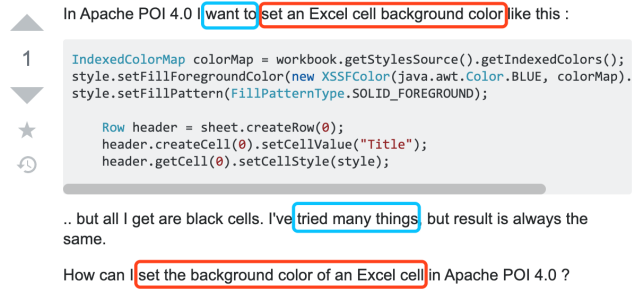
1

In Apache POI 4.0 I want to set an Excel cell background color like this :

```
IndexedColorMap colorMap = workbook.getStylesSource().getIndexedColors();
style.setFillForegroundColor(new XSSFColor(java.awt.Color.BLUE, colorMap).
style.setFillPattern(FillPatternType.SOLID_FOREGROUND);

    Row header = sheet.createRow(0);
    header.createCell(0).setCellValue("Title");
    header.getCell(0).setCellStyle(style);
```

.. but all I get are black cells. I've tried many things, but result is always the same.

How can I set the background color of an Excel cell in Apache POI 4.0 ?